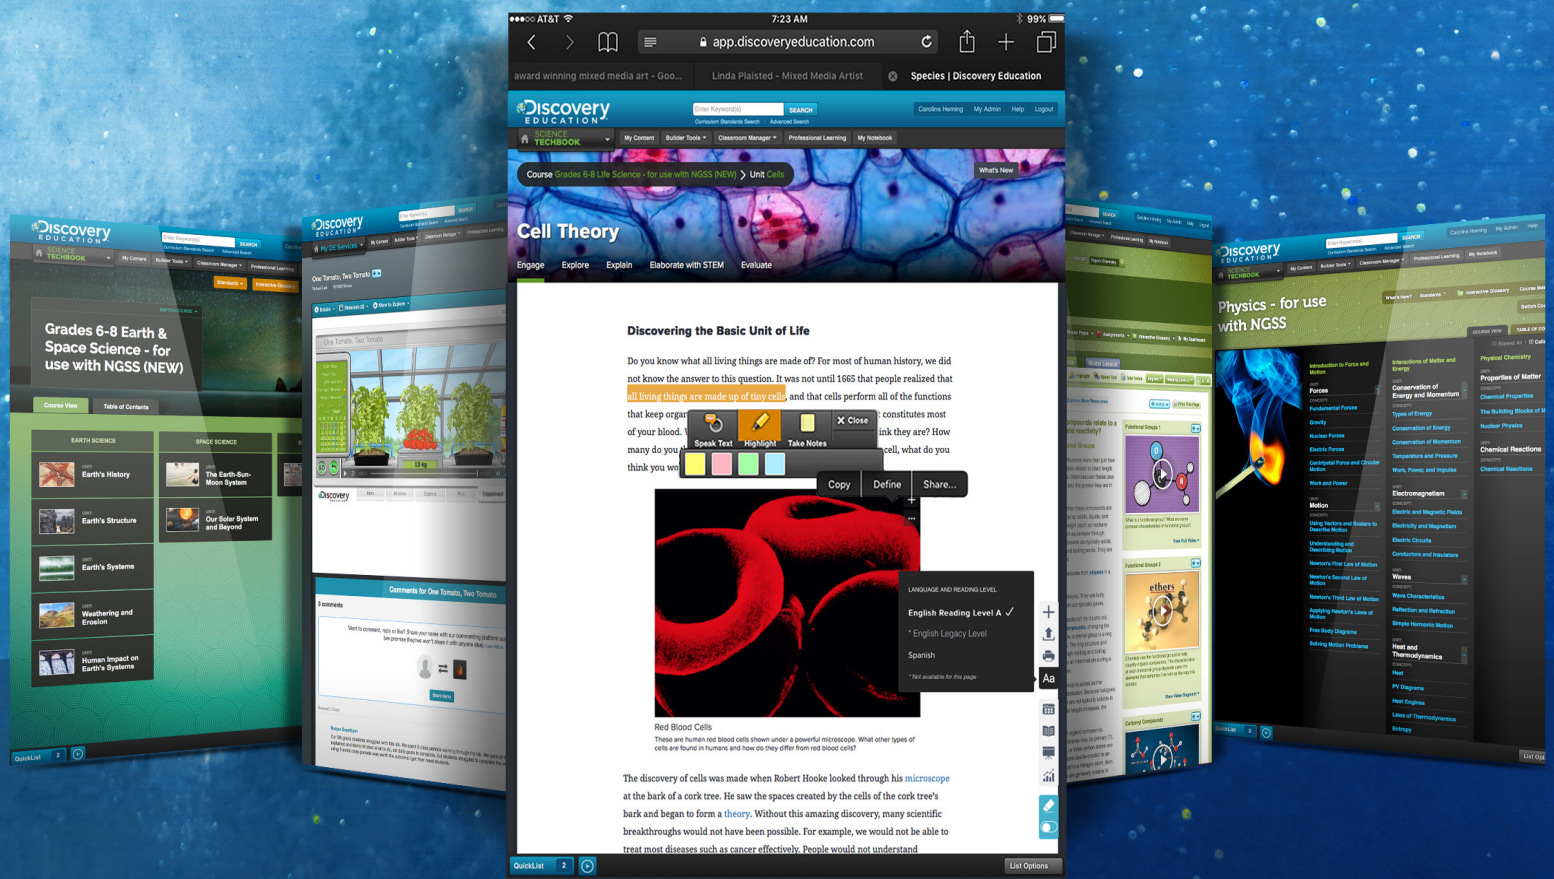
AT&T 7:23 AM 99%
app.discoveryeducation.com
award winning mixed media art - Goo... Linda Plaisted - Mixed Media Artist Species | Discovery Education

Discovery EDUCATION
Enter Keyword(s) SEARCH
Curriculum Standards Search Advanced Search
Caroline Heming My Admin Help Logout
SCIENCE TECHBOOK My Content Builder Tools Classroom Manager Professional Learning My Notebook
Course Grades 6-8 Life Science - for use with NGSS (NEW) > Unit Cells
What's New
Cell Theory
Engage Explore Explain Elaborate with STEM Evaluate

Discovering the Basic Unit of Life

Do you know what all living things are made of? For most of human history, we did not know the answer to this question. It was not until 1665 that people realized that all living things are made up of tiny cells, and that cells perform all of the functions that keep organ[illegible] constitutes most of your blood. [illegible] ink they are? How many do you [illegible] ell, what do you think you wo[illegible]

Speak Text Highlight Take Notes Close
Copy Define Share...

LANGUAGE AND READING LEVEL
English Reading Level A ✓
* English Legacy Level
Spanish
* Not available for this page

Red Blood Cells
These are human red blood cells shown under a powerful microscope. What other types of cells are found in humans and how do they differ from red blood cells?

The discovery of cells was made when Robert Hooke looked through his microscope at the bark of a cork tree. He saw the spaces created by the cells of the cork tree's bark and began to form a theory. Without this amazing discovery, many scientific breakthroughs would not have been possible. For example, we would not be able to treat most diseases such as cancer effectively. People would not understand

QuickList 2 List Options

Discovery EDUCATION
Grades 6-8 Earth & Space Science - for use with NGSS (NEW)
Course View Table of Contents
EARTH SCIENCE SPACE SCIENCE
Earth's History
The Earth-Sun-Moon System
Earth's Structure
Our Solar System and Beyond
Earth's Systems
Weathering and Erosion
Human Impact on Earth's Systems
QuickList 2

One Tomato, Two Tomato
Comments for One Tomato, Two Tomato
3 comments

Physics - for use with NGSS
Forces
Interactions of Matter and Energy
Conservation of Energy and Momentum
Physical Chemistry
Properties of Matter
Chemical Properties
The Building Blocks of Matter
Nuclear Physics
Chemical Reactions
Motion
Electromagnetism
Waves
Heat and Thermodynamics